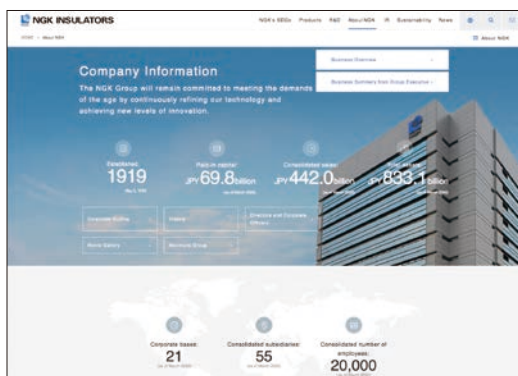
NGK INSULATORS

NGK's SDGs Products R&D About NGK IR Sustainability News

HOME > About NGK

About NGK

Business Overview

Business Summary from Group Executive

Company Information

The NGK Group will remain committed to meeting the demands of the age by continuously refining our technology and achieving new levels of innovation.

Established
1919
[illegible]

Paid-in capital
JPY 69.8 billion
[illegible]

Consolidated sales
JPY 442.0 billion
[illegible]

Total assets
JPY 833.1 billion

Corporate Profile

History

Directors and Corporate Officers

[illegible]

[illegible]

Corporate bases
21
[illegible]

Consolidated subsidiaries
55
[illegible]

Consolidated number of employees
20,000
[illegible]